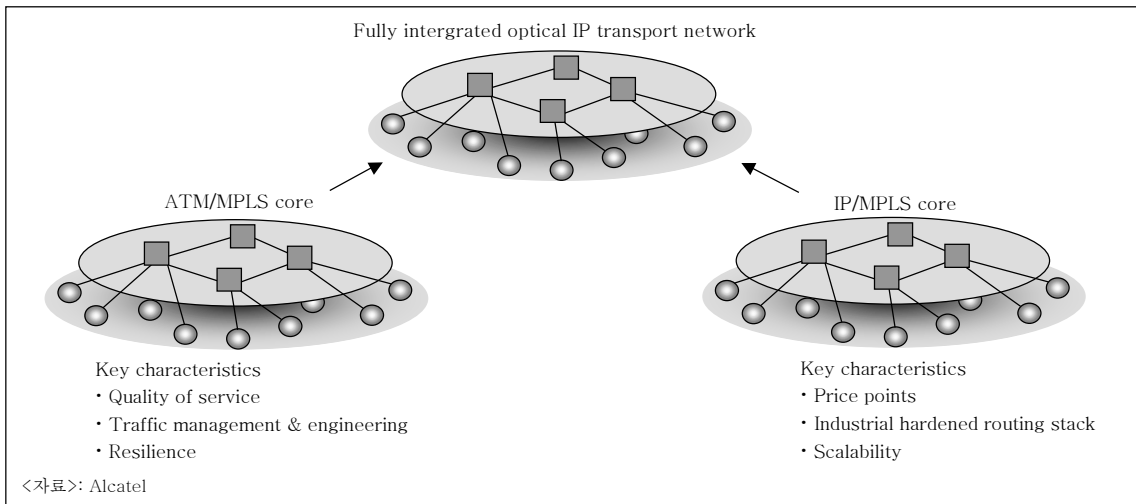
Fully intergrated optical IP transport network

ATM/MPLS core

IP/MPLS core

Key characteristics
• Quality of service
• Traffic management & engineering
• Resilience

Key characteristics
• Price points
• Industrial hardened routing stack
• Scalability

<자료>: Alcatel